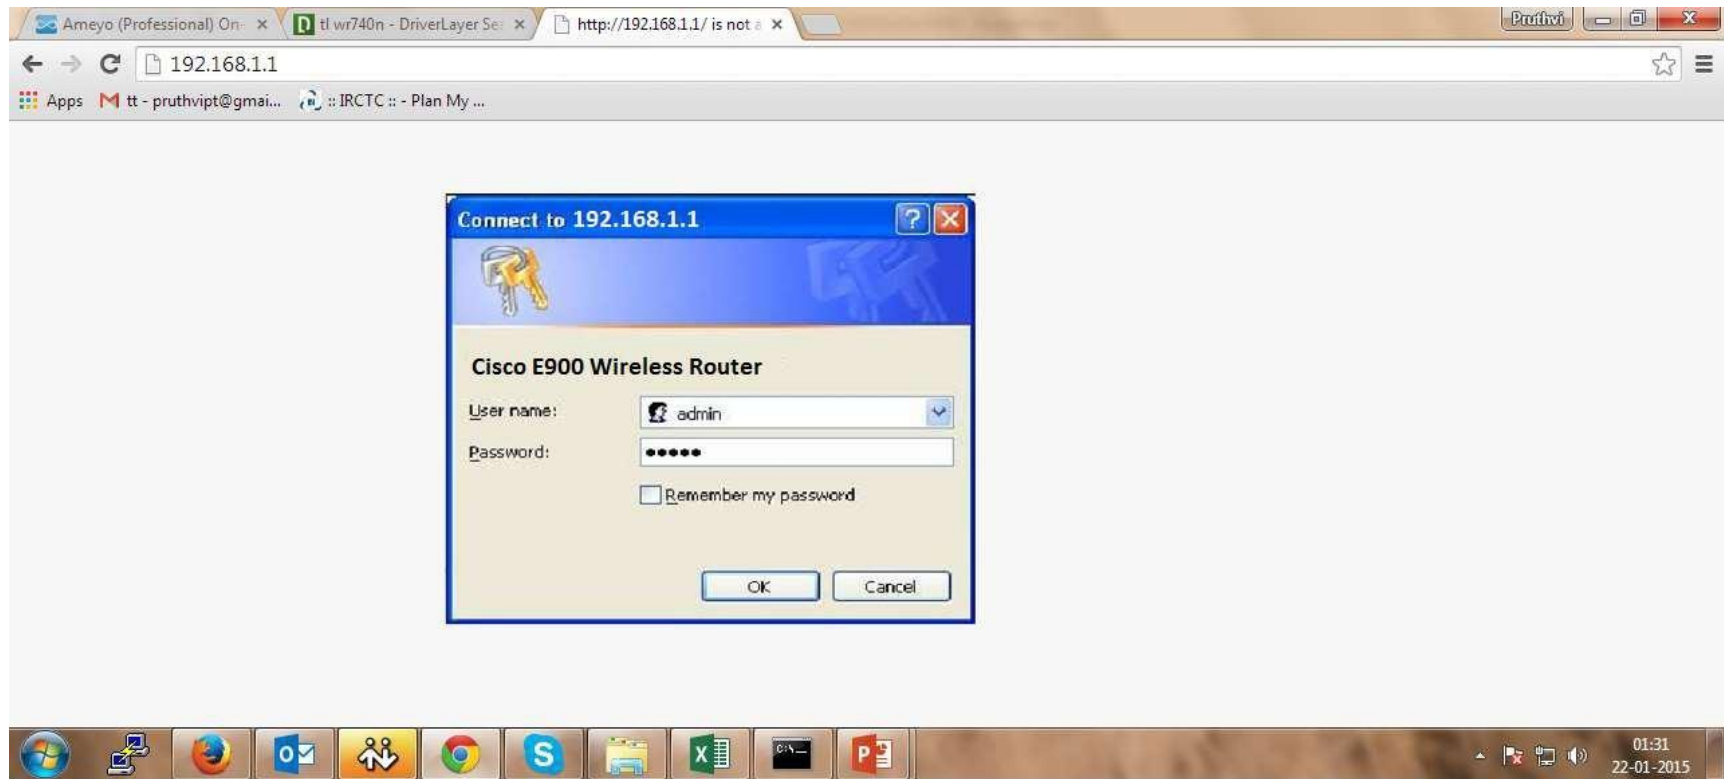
Ameyo (Professional) On ×
tl wr740n - DriverLayer Se ×
http://192.168.1.1/ is not ×
Pruthvi
192.168.1.1
Apps
tt - pruthvipt@gmai...
:: IRCTC :: - Plan My ...

Connect to 192.168.1.1

Cisco E900 Wireless Router

User name: admin

Password: •••••

Remember my password

OK
Cancel

01:31
22-01-2015